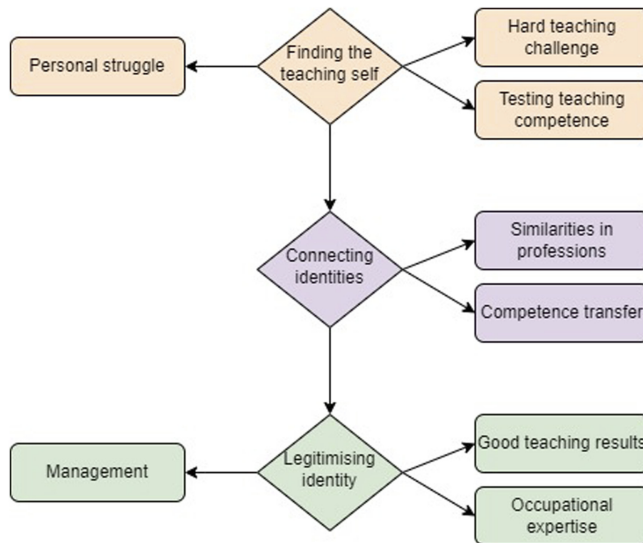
Personal struggle

Finding the teaching self

Hard teaching challenge

Testing teaching competence

Connecting identities

Similarities in professions

Competence transfer

Management

Legitimising identity

Good teaching results

Occupational expertise